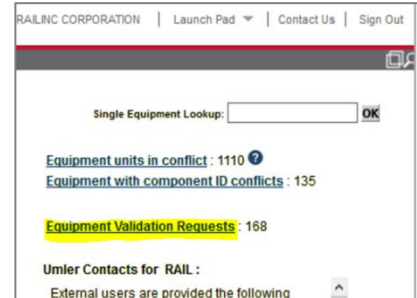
RAILINC CORPORATION | Launch Pad | Contact Us | Sign Out

Single Equipment Lookup: OK

Equipment units in conflict : 1110 ?
Equipment with component ID conflicts : 135

Equipment Validation Requests : 168

Umler Contacts for RAIL :
External users are provided the following